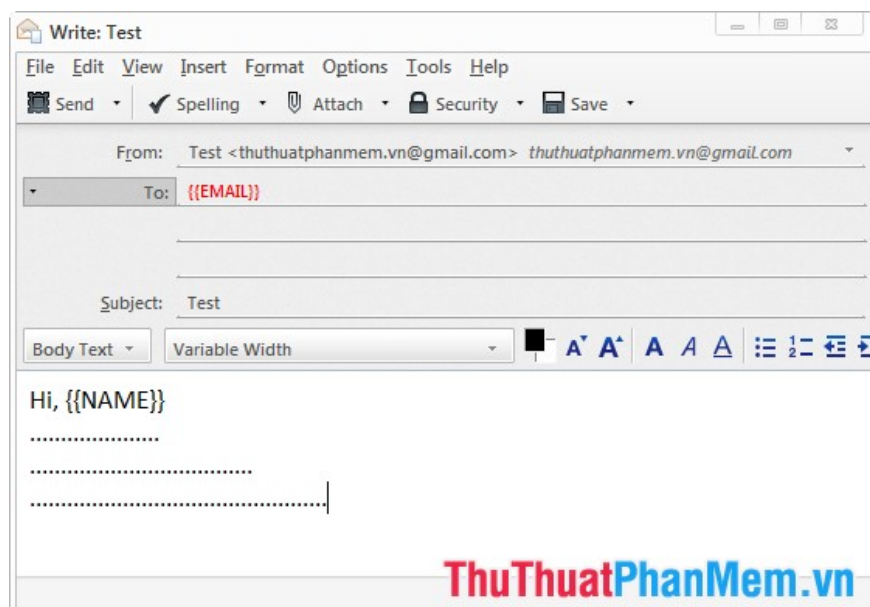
Write: Test

File Edit View Insert Format Options Tools Help

Send Spelling Attach Security Save

From: Test <thuthuatphanmem.vn@gmail.com> thuthuatphanmem.vn@gmail.com

To: {{EMAIL}}

Subject: Test

Body Text Variable Width

Hi, {{NAME}}

......................

.....................................

..................................................

ThuThuatPhanMem.vn